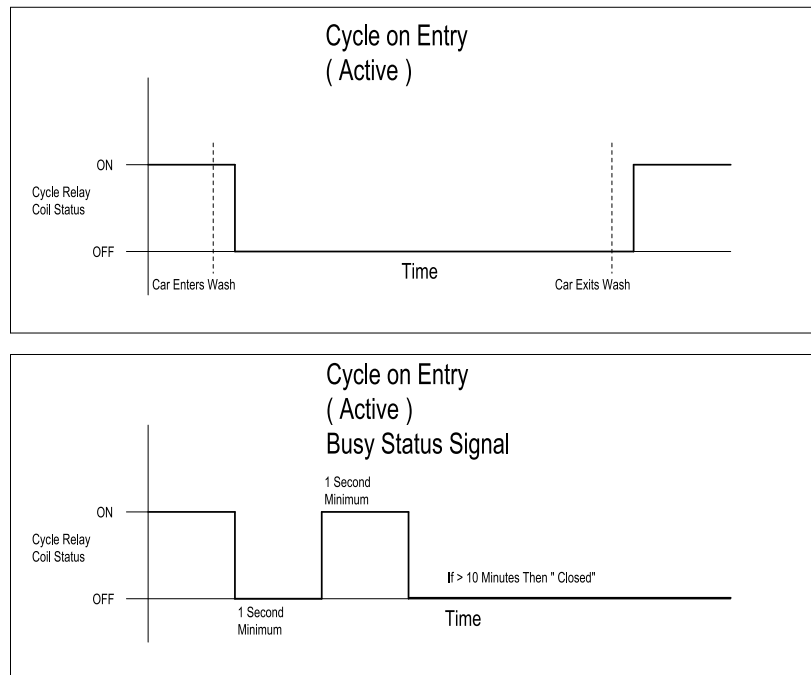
Cycle on Entry
( Active )

ON

Cycle Relay
Coil Status

OFF

Car Enters Wash

Time

Car Exits Wash

Cycle on Entry
( Active )
Busy Status Signal

1 Second
Minimum

ON

Cycle Relay
Coil Status

If > 10 Minutes Then " Closed"

OFF

1 Second
Minimum

Time